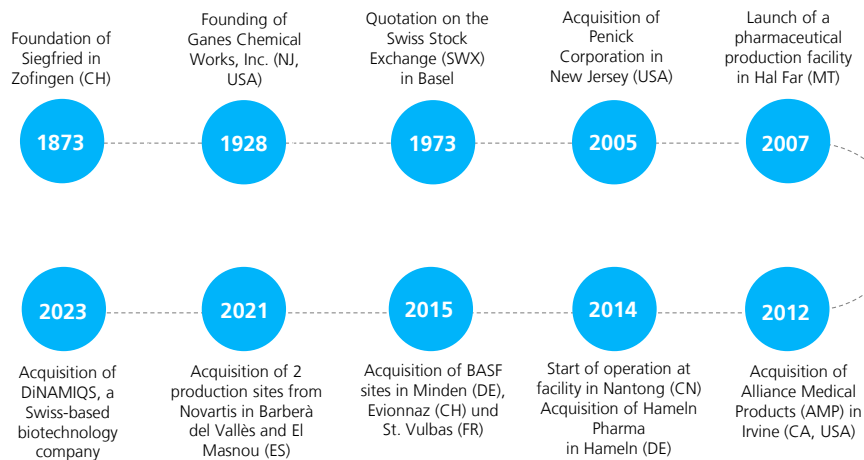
Foundation of Siegfried in Zofingen (CH)

1873

Founding of Ganes Chemical Works, Inc. (NJ, USA)

1928

Quotation on the Swiss Stock Exchange (SWX) in Basel

1973

Acquisition of Penick Corporation in New Jersey (USA)

2005

Launch of a pharmaceutical production facility in Hal Far (MT)

2007

2023

Acquisition of DiNAMIQS, a Swiss-based biotechnology company

2021

Acquisition of 2 production sites from Novartis in Barberà del Vallès and El Masnou (ES)

2015

Acquisition of BASF sites in Minden (DE), Evionnaz (CH) und St. Vulbas (FR)

2014

Start of operation at facility in Nantong (CN) Acquisition of Hameln Pharma in Hameln (DE)

2012

Acquisition of Alliance Medical Products (AMP) in Irvine (CA, USA)